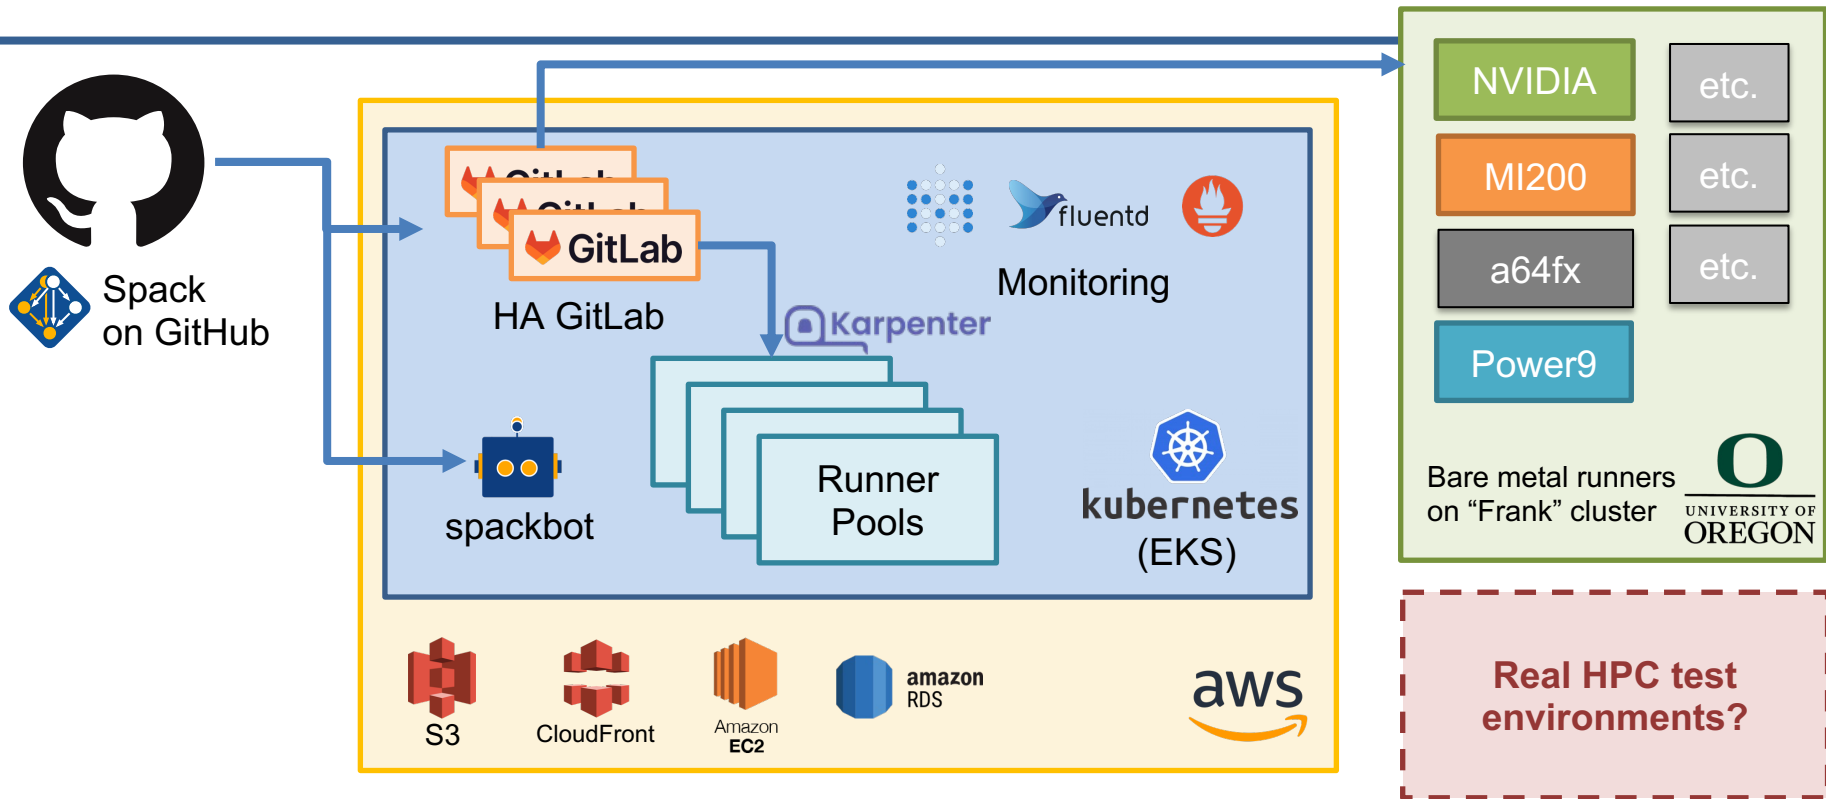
Spack on GitHub

GitLab

HA GitLab

fluentd

Monitoring

Karpenter

Runner Pools

spackbot

kubernetes (EKS)

S3

CloudFront

Amazon EC2

amazon RDS

aws

NVIDIA

etc.

MI200

etc.

a64fx

etc.

Power9

Bare metal runners on "Frank" cluster

O UNIVERSITY OF OREGON

Real HPC test environments?